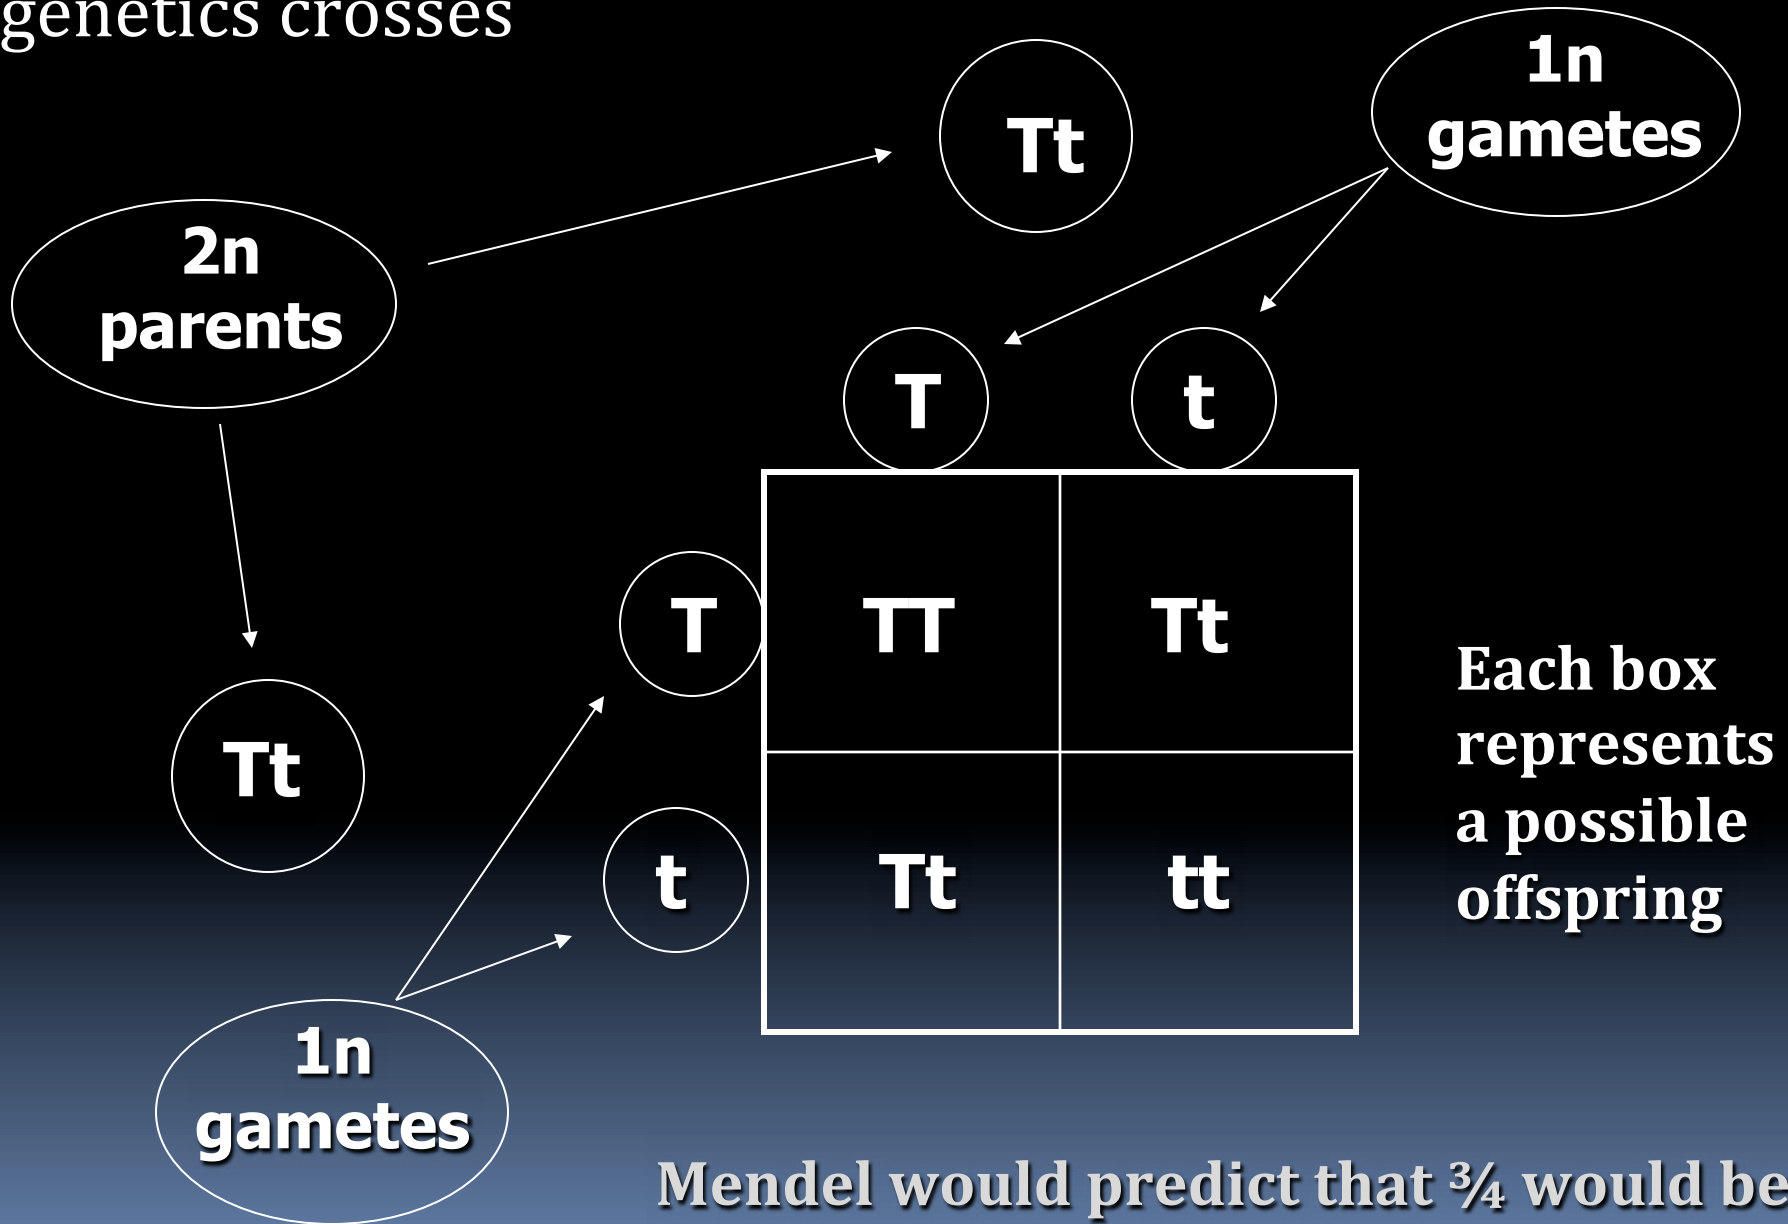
genetics crosses

Tt

1n gametes

2n parents

T

t

| | T | t |
|---|---|---|
| T | TT | Tt |
| t | Tt | tt |

Tt

Each box represents a possible offspring

1n gametes

Mendel would predict that ¾ would be